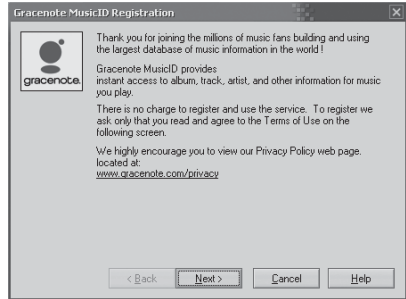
Gracenote MusicID Registration

gracenote.

Thank you for joining the millions of music fans building and using the largest database of music information in the world !

Gracenote MusicID provides
instant access to album, track, artist, and other information for music you play.

There is no charge to register and use the service. To register we ask only that you read and agree to the Terms of Use on the following screen.

We highly encourage you to view our Privacy Policy web page. located at:
www.gracenote.com/privacy

< Back | Next > | Cancel | Help